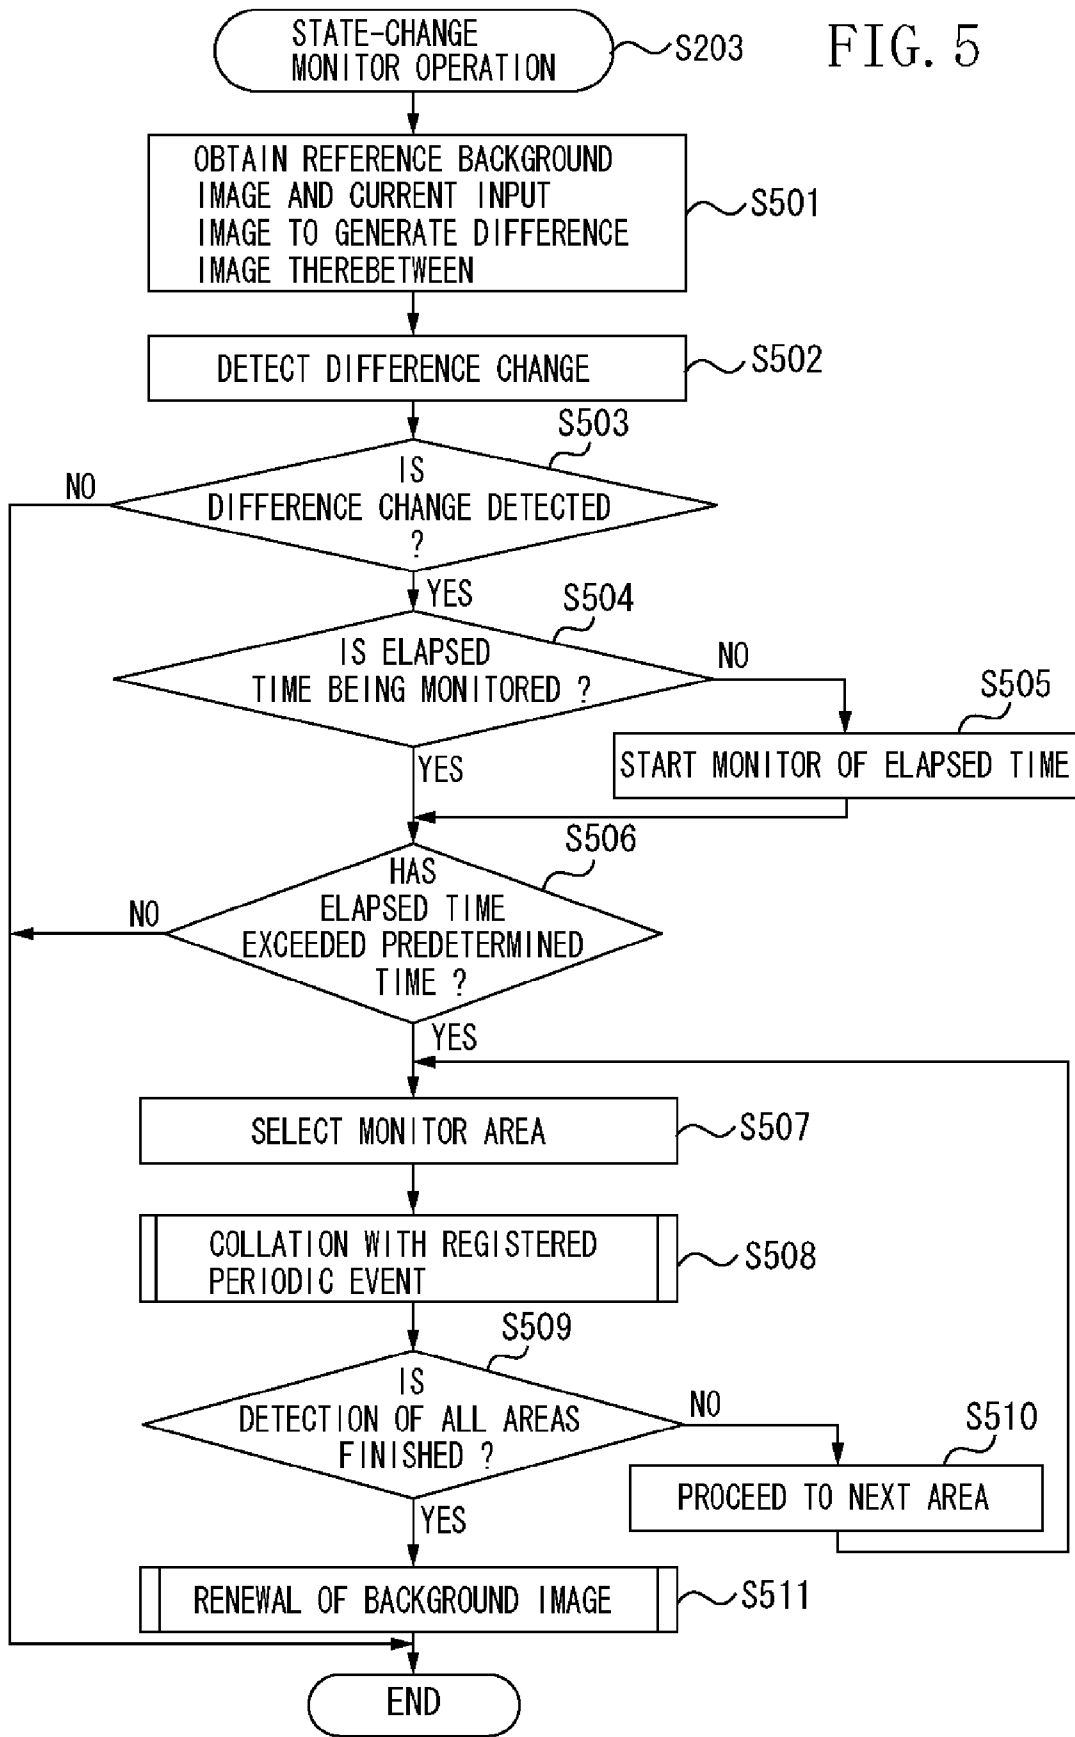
STATE-CHANGE MONITOR OPERATION

S203

FIG. 5

OBTAIN REFERENCE BACKGROUND IMAGE AND CURRENT INPUT IMAGE TO GENERATE DIFFERENCE IMAGE THEREBETWEEN

S501

DETECT DIFFERENCE CHANGE

S502

S503

IS DIFFERENCE CHANGE DETECTED ?

NO

YES

S504

IS ELAPSED TIME BEING MONITORED ?

NO

S505

START MONITOR OF ELAPSED TIME

YES

S506

HAS ELAPSED TIME EXCEEDED PREDETERMINED TIME ?

NO

YES

SELECT MONITOR AREA

S507

COLLATION WITH REGISTERED PERIODIC EVENT

S508

S509

IS DETECTION OF ALL AREAS FINISHED ?

NO

S510

PROCEED TO NEXT AREA

YES

RENEWAL OF BACKGROUND IMAGE

S511

END